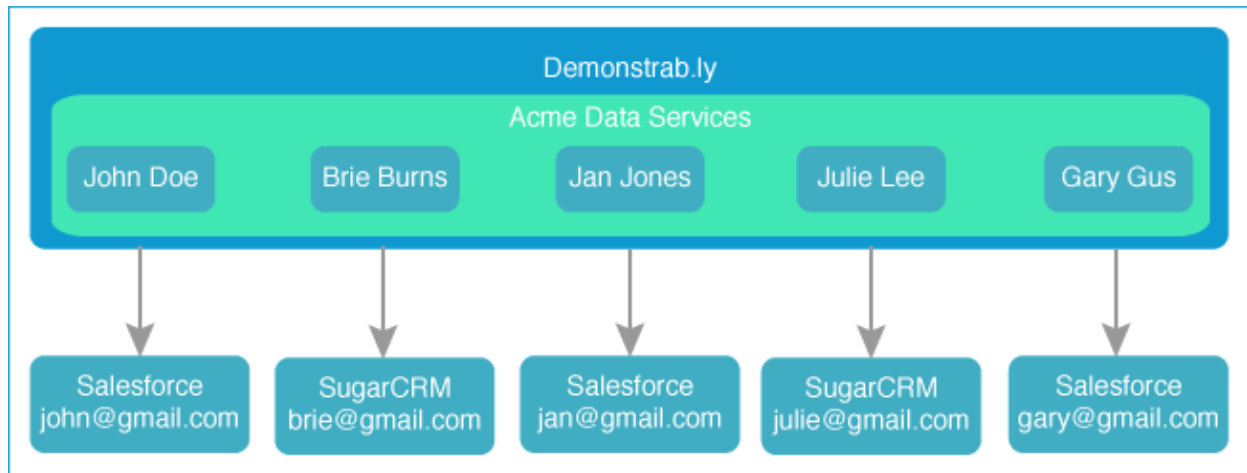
Demonstrab.ly

Acme Data Services

John Doe

Brie Burns

Jan Jones

Julie Lee

Gary Gus

Salesforce
john@gmail.com

SugarCRM
brie@gmail.com

Salesforce
jan@gmail.com

SugarCRM
julie@gmail.com

Salesforce
gary@gmail.com